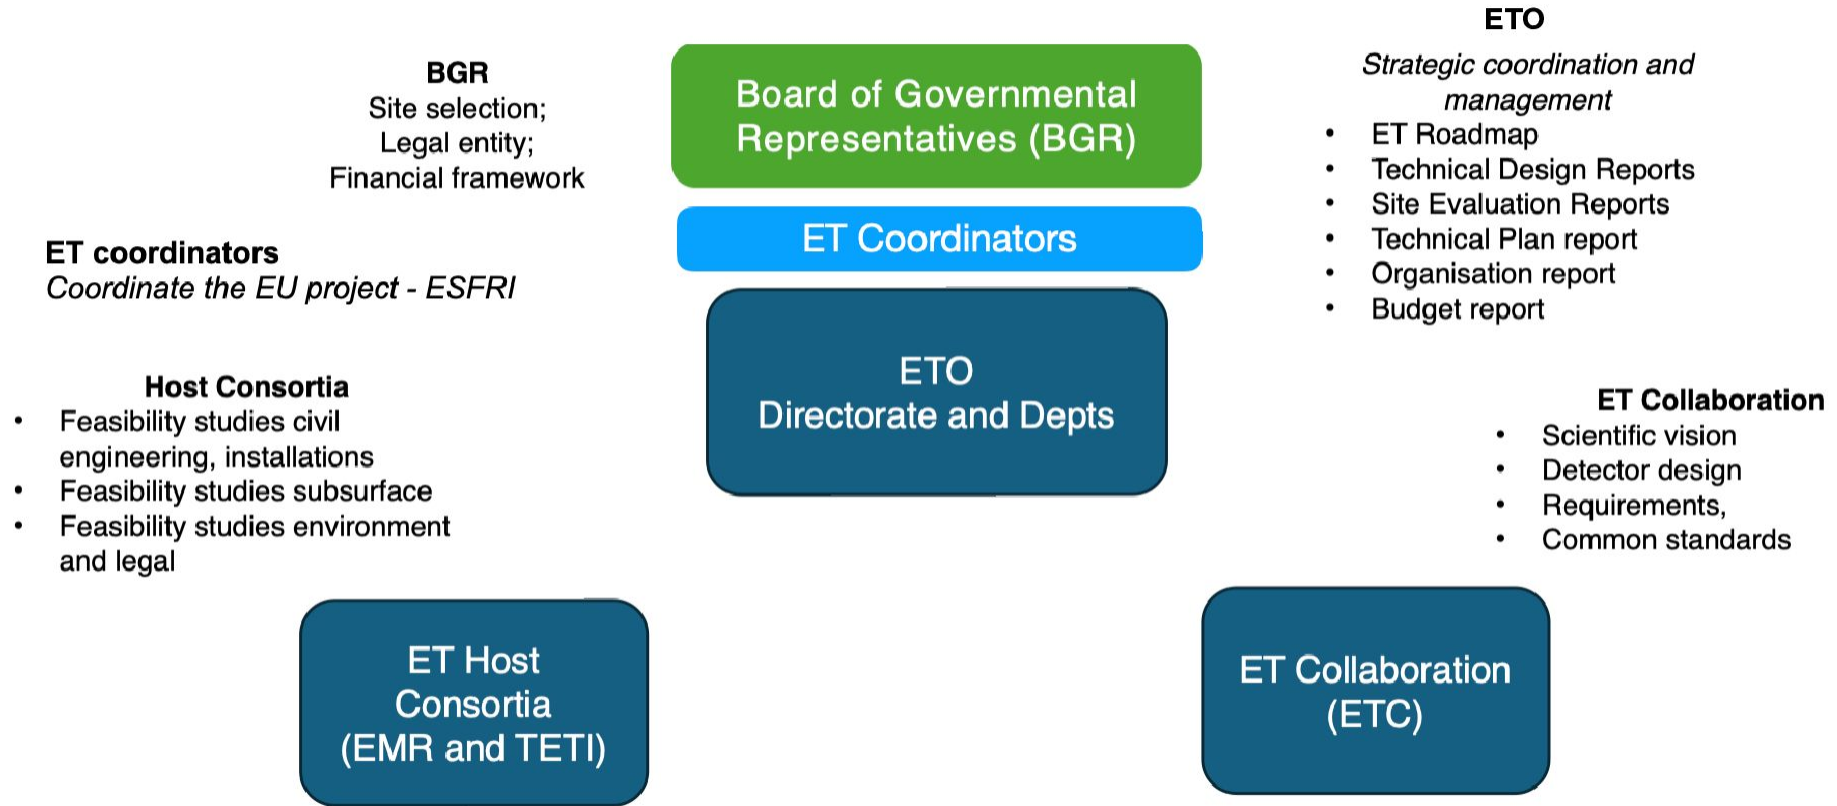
BGR
Site selection;
Legal entity;
Financial framework

Board of Governmental Representatives (BGR)

ET Coordinators

ETO

*Strategic coordination and management*

- ET Roadmap
- Technical Design Reports
- Site Evaluation Reports
- Technical Plan report
- Organisation report
- Budget report

ET coordinators
*Coordinate the EU project - ESFRI*

ETO
Directorate and Depts

Host Consortia

- Feasibility studies civil engineering, installations
- Feasibility studies subsurface
- Feasibility studies environment and legal

ET Collaboration

- Scientific vision
- Detector design
- Requirements,
- Common standards

ET Host Consortia (EMR and TETI)

ET Collaboration (ETC)